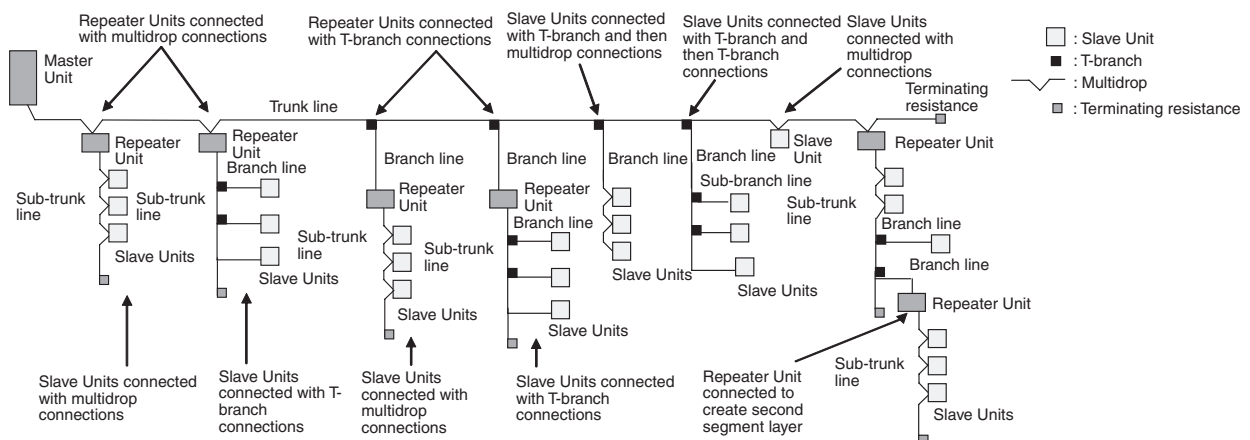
Repeater Units connected with multidrop connections

Repeater Units connected with T-branch connections

Slave Units connected with T-branch and then multidrop connections

Slave Units connected with T-branch and then T-branch connections

Slave Units connected with multidrop connections

: Slave Unit
: T-branch
: Multidrop
: Terminating resistance

Master Unit

Trunk line

Terminating resistance

Repeater Unit

Repeater Unit

Branch line

Branch line

Branch line

Branch line

Slave Unit

Repeater Unit

Sub-trunk line

Sub-trunk line

Repeater Unit

Repeater Unit

Branch line

Sub-branch line

Sub-trunk line

Branch line

Sub-trunk line

Sub-trunk line

Slave Units

Slave Units

Slave Units

Branch line

Slave Units

Slave Units

Repeater Unit

Slave Units

Slave Units connected with multidrop connections

Slave Units connected with T-branch connections

Slave Units connected with multidrop connections

Slave Units connected with T-branch connections

Repeater Unit connected to create second segment layer

Sub-trunk line

Slave Units